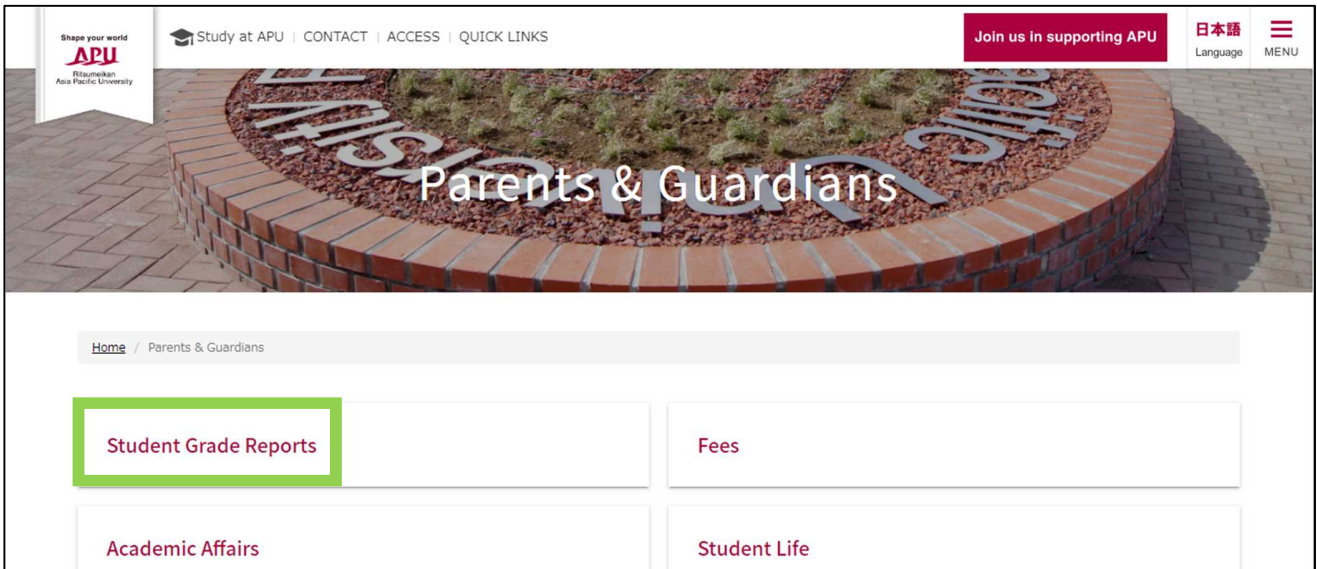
Shape your world
APU
Ritsumeikan Asia Pacific University

Study at APU | CONTACT | ACCESS | QUICK LINKS

Join us in supporting APU

日本語
Language

MENU

Parents & Guardians

Home / Parents & Guardians

Student Grade Reports

Fees

Academic Affairs

Student Life